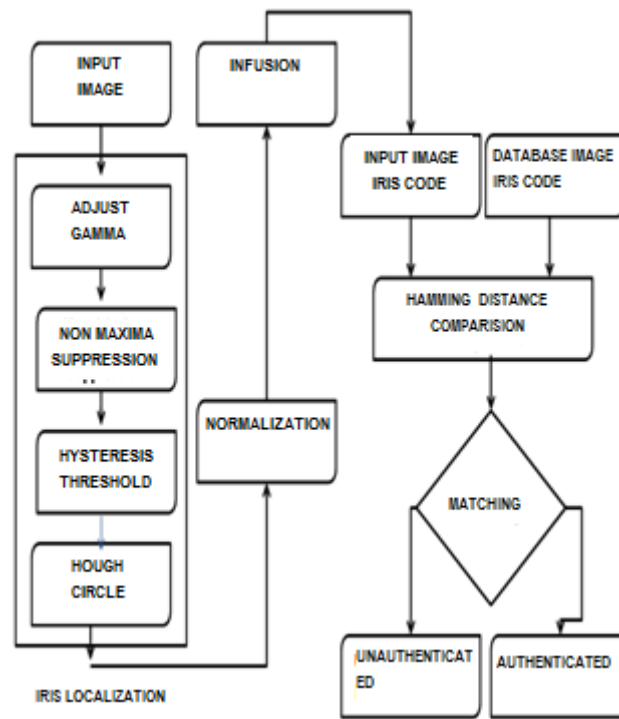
INPUT IMAGE

ADJUST GAMMA

NON MAXIMA SUPPRESSION

HYSTERESIS THRESHOLD

HOUGH CIRCLE

IRIS LOCALIZATION

NORMALIZATION

INFUSION

INPUT IMAGE IRIS CODE

DATABASE IMAGE IRIS CODE

HAMMING DISTANCE COMPARISION

MATCHING

UNAUTHENTICAT ED

AUTHENTICATED